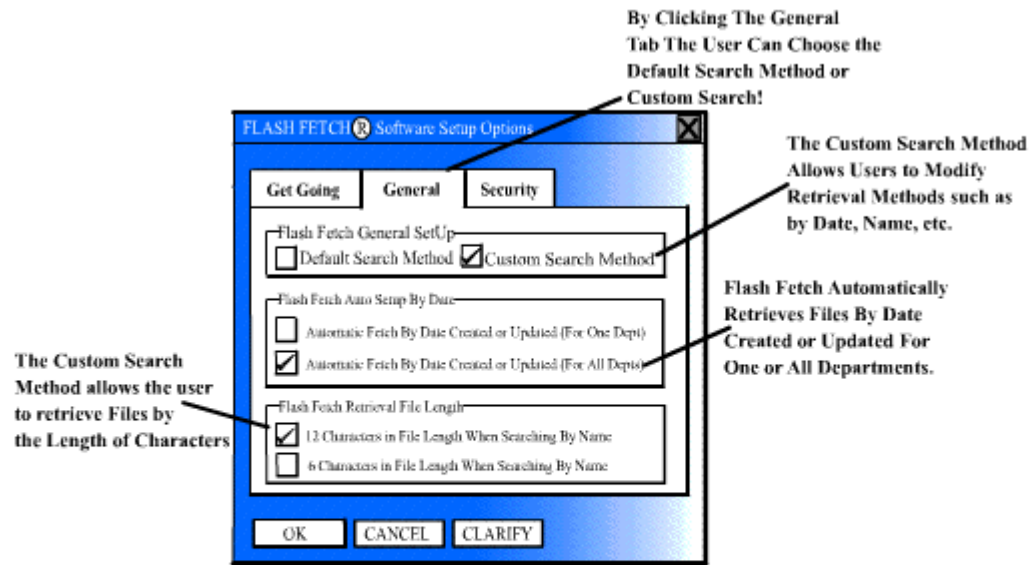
By Clicking The General Tab The User Can Choose the Default Search Method or Custom Search!

FLASH FETCH® Software Setup Options

Get Going

General

Security

The Custom Search Method Allows Users to Modify Retrieval Methods such as by Date, Name, etc.

Flash Fetch General SetUp

Default Search Method

Custom Search Method

Flash Fetch Automatically Retrieves Files By Date Created or Updated For One or All Departments.

Flash Fetch Auto Setup By Date

Automatic Fetch By Date Created or Updated (For One Dept)

Automatic Fetch By Date Created or Updated (For All Depts)

The Custom Search Method allows the user to retrieve Files by the Length of Characters

Flash Fetch Retrieval File Length

12 Characters in File Length When Searching By Name

6 Characters in File Length When Searching By Name

OK

CANCEL

CLARIFY